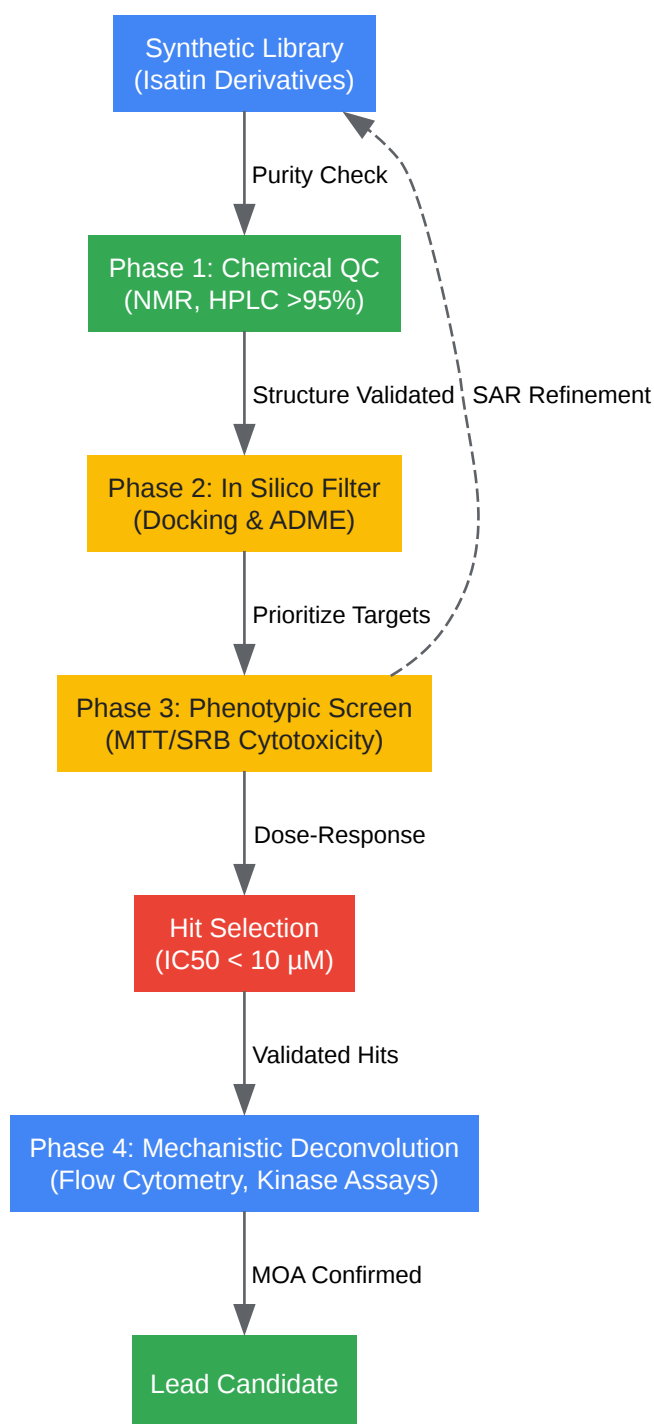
Synthetic Library
(Isatin Derivatives)

Purity Check

Phase 1: Chemical QC
(NMR, HPLC >95%)

Structure Validated

SAR Refinement

Phase 2: In Silico Filter
(Docking & ADME)

Prioritize Targets

Phase 3: Phenotypic Screen
(MTT/SRB Cytotoxicity)

Dose-Response

Hit Selection
(IC50 < 10 µM)

Validated Hits

Phase 4: Mechanistic Deconvolution
(Flow Cytometry, Kinase Assays)

MOA Confirmed

Lead Candidate